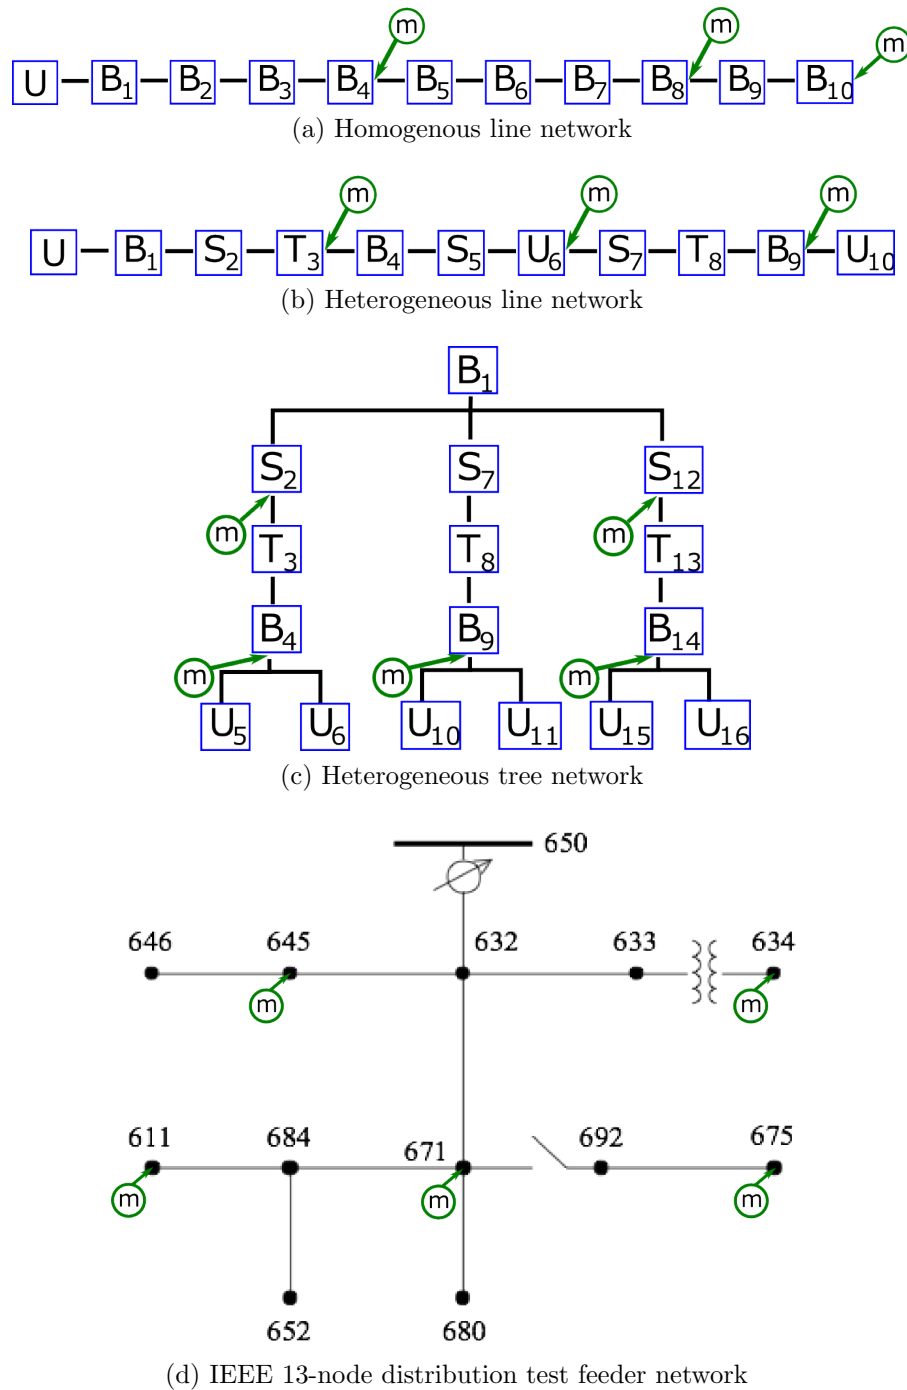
m m m
U — $B_1$ — $B_2$ — $B_3$ — $B_4$ — $B_5$ — $B_6$ — $B_7$ — $B_8$ — $B_9$ — $B_{10}$
(a) Homogenous line network

m m m
U — $B_1$ — $S_2$ — $T_3$ — $B_4$ — $S_5$ — $U_6$ — $S_7$ — $T_8$ — $B_9$ — $U_{10}$
(b) Heterogeneous line network

$B_1$
$S_2$ $S_7$ $S_{12}$
m $T_3$ $T_8$ m $T_{13}$
$B_4$ $B_9$ $B_{14}$
m m m
$U_5$ $U_6$ $U_{10}$ $U_{11}$ $U_{15}$ $U_{16}$
(c) Heterogeneous tree network

650
646 645 632 633 634
m m
611 684 671 692 675
m m m
652 680
(d) IEEE 13-node distribution test feeder network